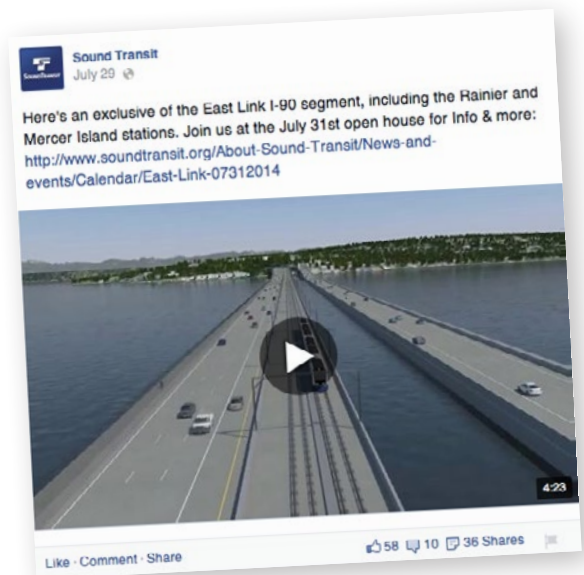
Sound Transit
July 29

Here's an exclusive of the East Link I-90 segment, including the Rainier and Mercer Island stations. Join us at the July 31st open house for Info & more: http://www.soundtransit.org/About-Sound-Transit/News-and-events/Calendar/East-Link-07312014

4:23

Like · Comment · Share

58 10 36 Shares